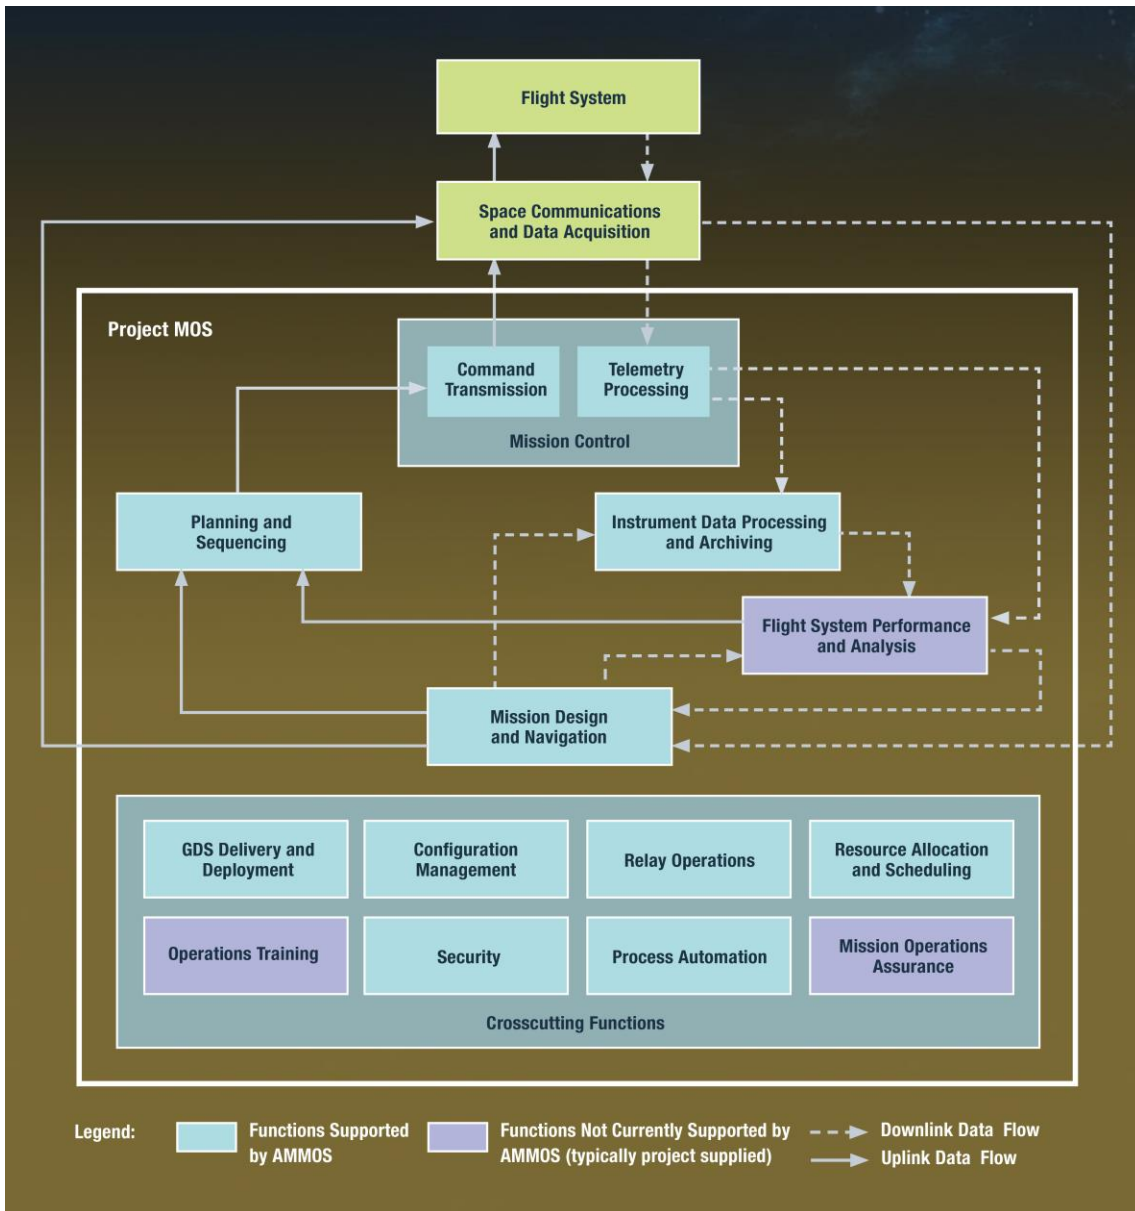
Flight System

Space Communications and Data Acquisition

Project MOS

Command Transmission

Telemetry Processing

Mission Control

Planning and Sequencing

Instrument Data Processing and Archiving

Flight System Performance and Analysis

Mission Design and Navigation

GDS Delivery and Deployment

Configuration Management

Relay Operations

Resource Allocation and Scheduling

Operations Training

Security

Process Automation

Mission Operations Assurance

Crosscutting Functions

Legend: Functions Supported by AMMOS Functions Not Currently Supported by AMMOS (typically project supplied) Downlink Data Flow Uplink Data Flow